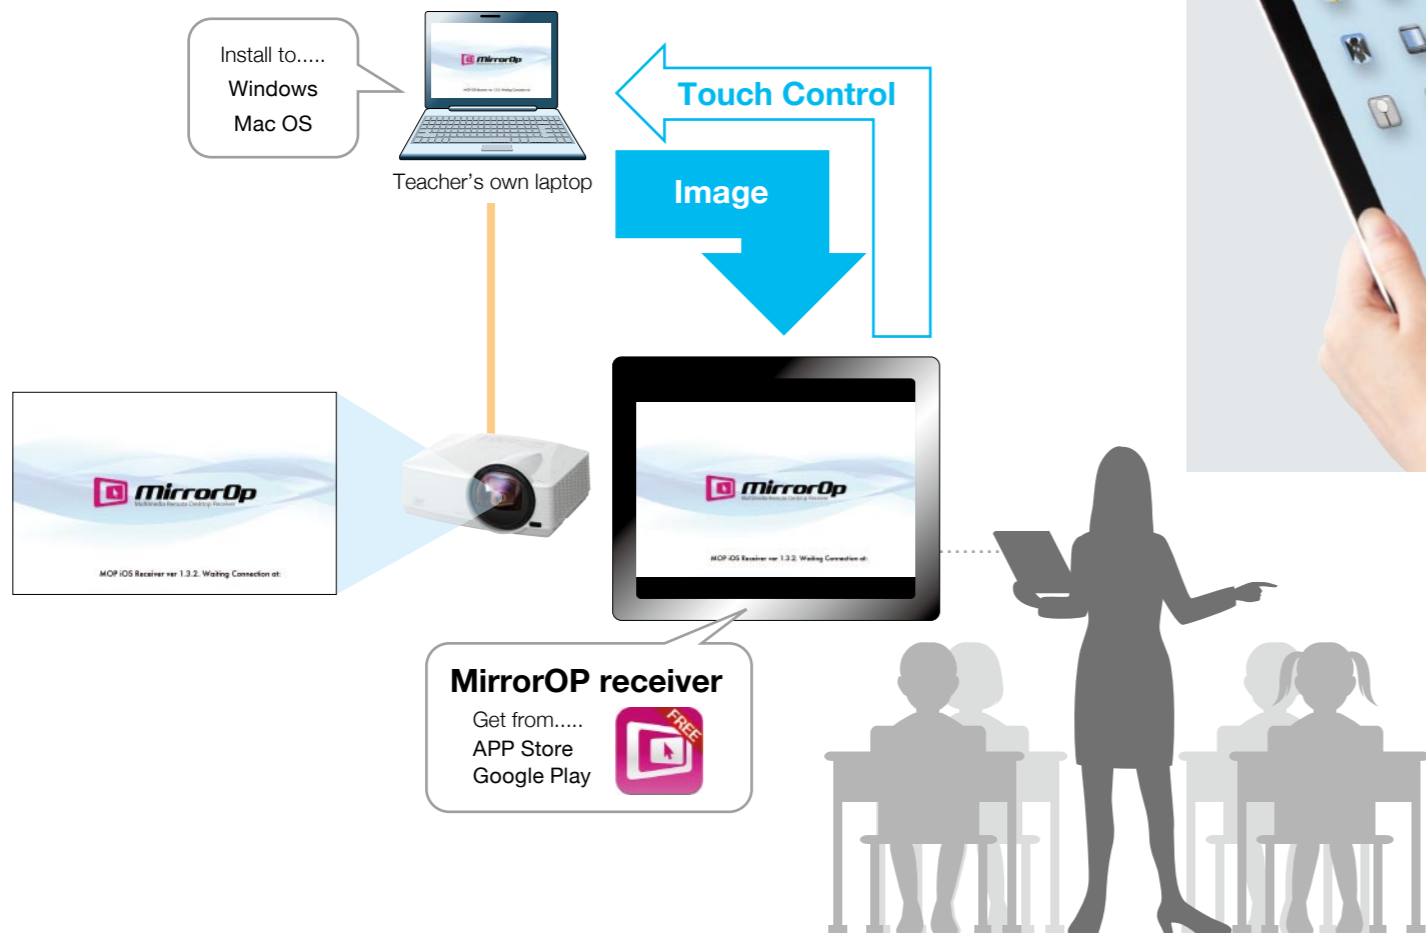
Install to.....
Windows
Mac OS

MirrorOp

Teacher’s own laptop

Touch Control

Image

MirrorOp
Multimedia Remote Desktop Receiver
MOP iOS Receiver ver 1.3.2. Waiting Connection at:

MirrorOp
MOP iOS Receiver ver 1.3.2. Waiting Connection at:

MirrorOP receiver
Get from.....
APP Store
Google Play
FREE